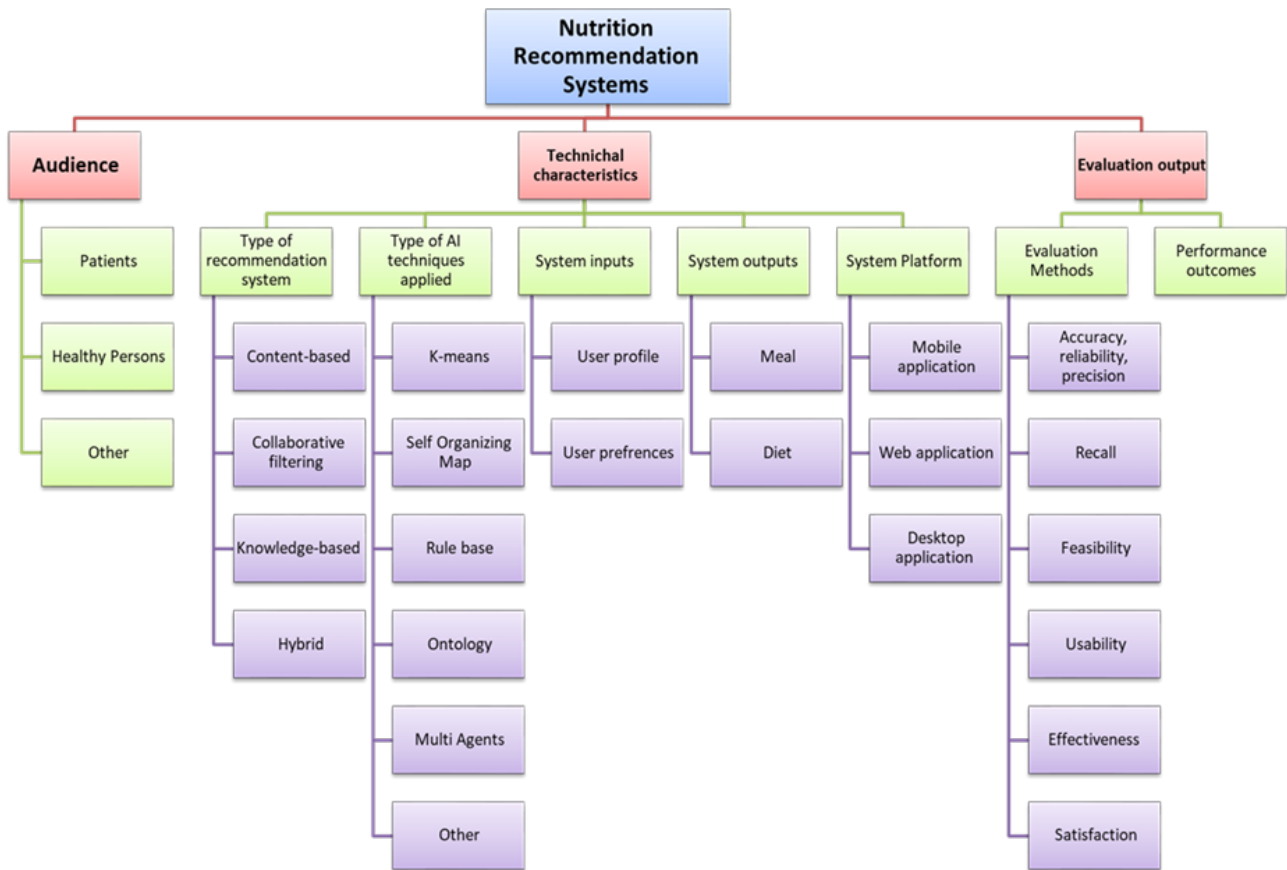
Nutrition Recommendation Systems

Audience

Patients

Healthy Persons

Other

Technichal characteristics

Type of recommendation system

Content-based

Collaborative filtering

Knowledge-based

Hybrid

Type of AI techniques applied

K-means

Self Organizing Map

Rule base

Ontology

Multi Agents

Other

System inputs

User profile

User prefrences

System outputs

Meal

Diet

System Platform

Mobile application

Web application

Desktop application

Evaluation output

Evaluation Methods

Accuracy, reliability, precision

Recall

Feasibility

Usability

Effectiveness

Satisfaction

Performance outcomes